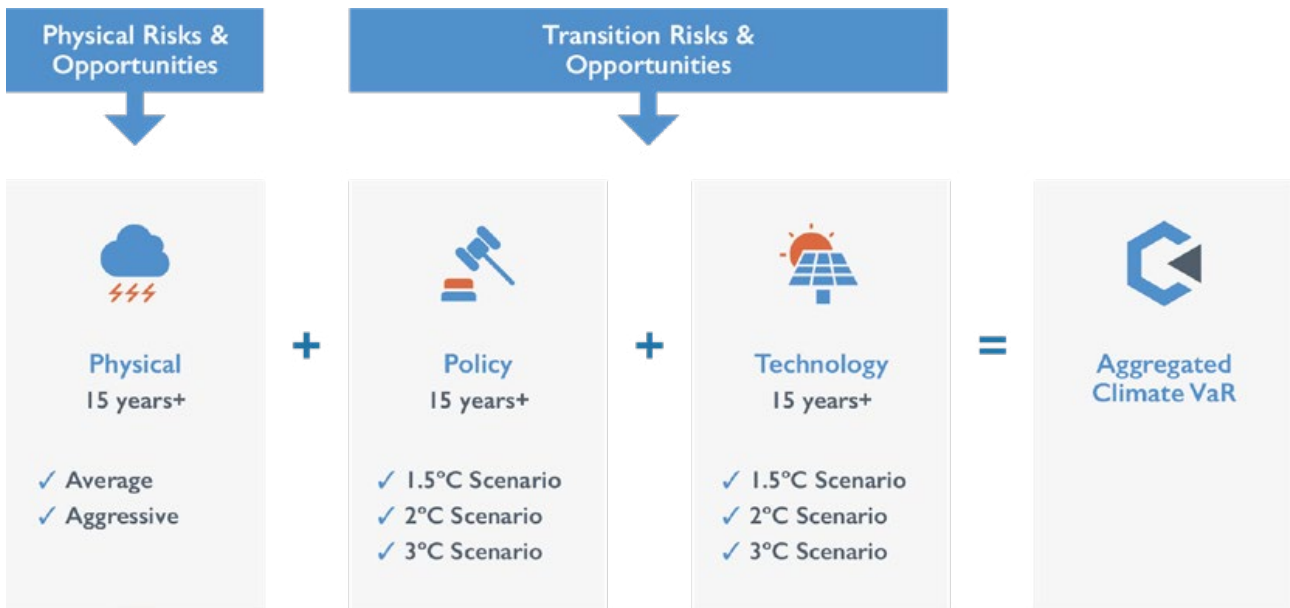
Physical Risks & Opportunities

Transition Risks & Opportunities

Physical
15 years+

✓ Average
✓ Aggressive

+

Policy
15 years+

✓ 1.5°C Scenario
✓ 2°C Scenario
✓ 3°C Scenario

+

Technology
15 years+

✓ 1.5°C Scenario
✓ 2°C Scenario
✓ 3°C Scenario

=

Aggregated Climate VaR